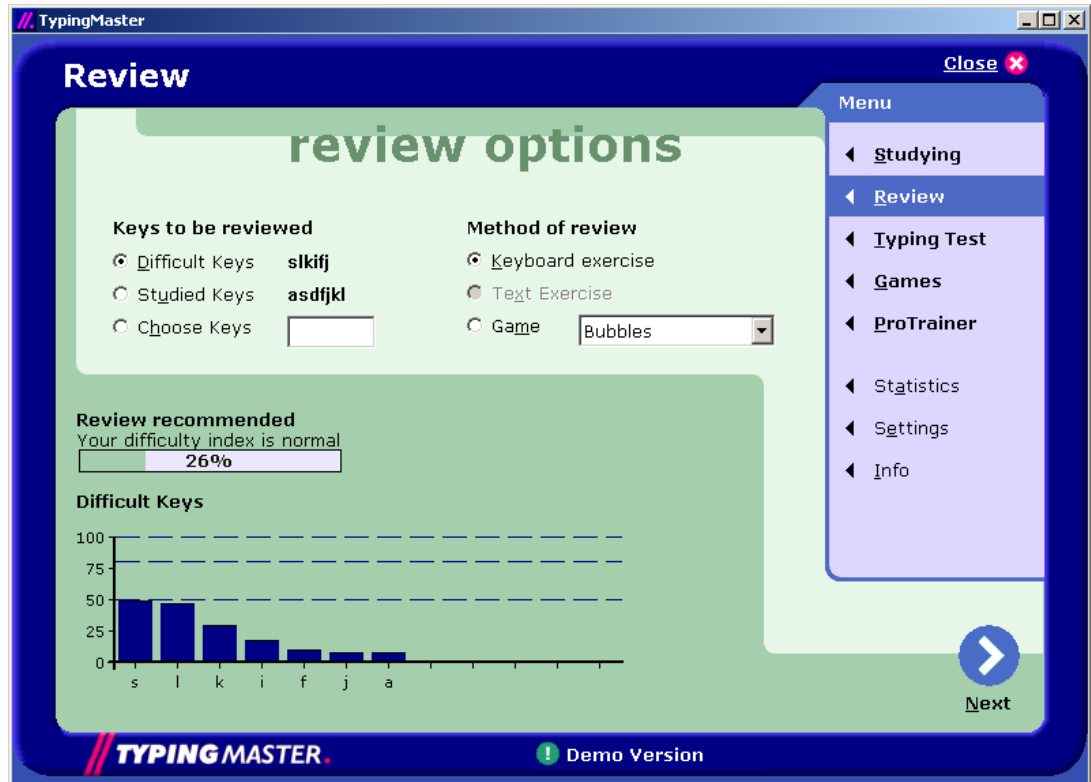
TypingMaster

Review

Close

Menu

Studying

Review

Typing Test

Games

ProTrainer

Statistics

Settings

Info

review options

Keys to be reviewed

Difficult Keys slkifj

Studied Keys asdfjkl

Choose Keys

Method of review

Keyboard exercise

Text Exercise

Game Bubbles

Review recommended
Your difficulty index is normal

26%

Difficult Keys

100
75
50
25
0

s l k i f j a

Next

TYPINGMASTER.

Demo Version